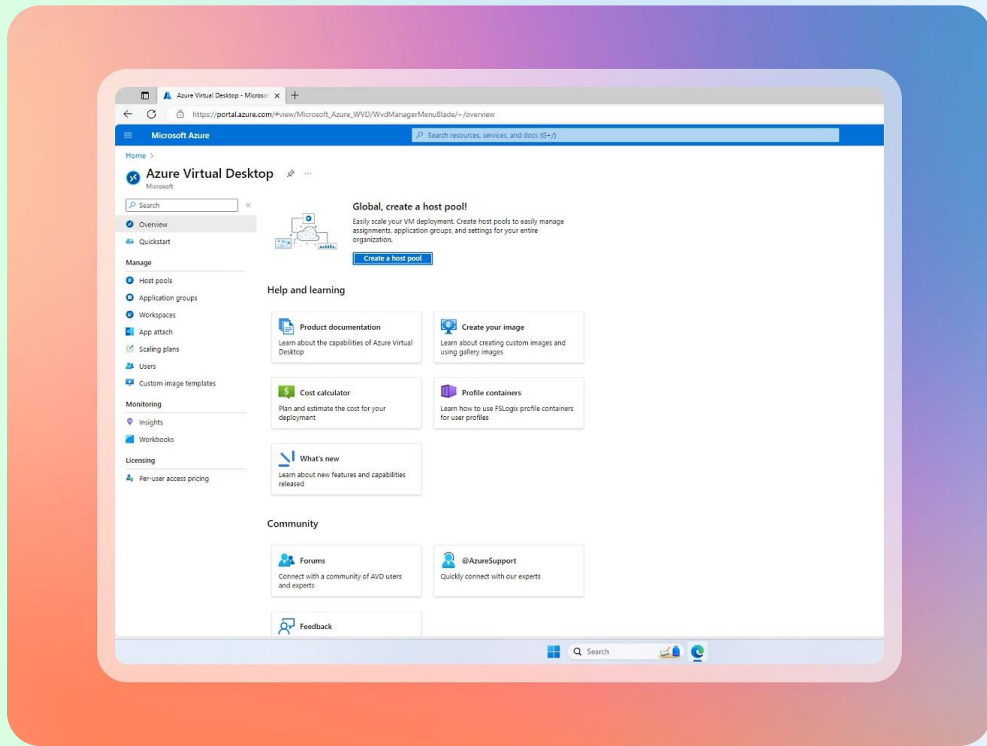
Azure Virtual Desktop - Microsof ×

https://portal.azure.com/#view/Microsoft_Azure_WVD/WvdManagerMenuBlade/~/overview

Microsoft Azure

Search resources, services, and docs (G+/)

Home >

Azure Virtual Desktop

Microsoft

Search

Overview

Quickstart

Manage

Host pools

Application groups

Workspaces

App attach

Scaling plans

Users

Custom image templates

Monitoring

Insights

Workbooks

Licensing

Per-user access pricing

Global, create a host pool!

Easily scale your VM deployment. Create host pools to easily manage assignments, application groups, and settings for your entire organization.

Create a host pool

Help and learning

Product documentation

Learn about the capabilities of Azure Virtual Desktop

Create your image

Learn about creating custom images and using gallery images

Cost calculator

Plan and estimate the cost for your deployment

Profile containers

Learn how to use FSLogix profile containers for user profiles

What's new

Learn about new features and capabilities released

Community

Forums

Connect with a community of AVD users and experts

@AzureSupport

Quickly connect with our experts

Feedback

Search